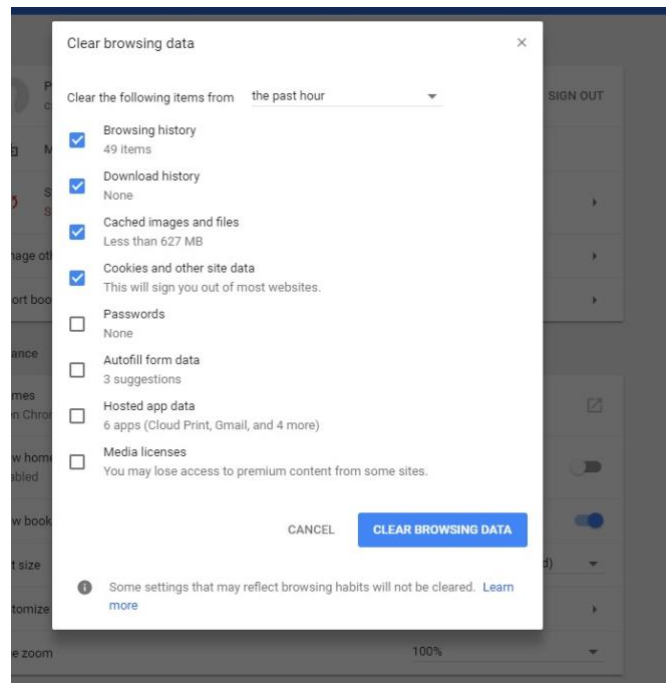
Clear browsing data

×

Clear the following items from the past hour

Browsing history
49 items

Download history
None

Cached images and files
Less than 627 MB

Cookies and other site data
This will sign you out of most websites.

Passwords
None

Autofill form data
3 suggestions

Hosted app data
6 apps (Cloud Print, Gmail, and 4 more)

Media licenses
You may lose access to premium content from some sites.

CANCEL

CLEAR BROWSING DATA

Some settings that may reflect browsing habits will not be cleared. Learn more

SIGN OUT

nage ot

ort boo

ance

mes
n Chro

w hom
abled

w book

t size

tomize

e zoom

100%